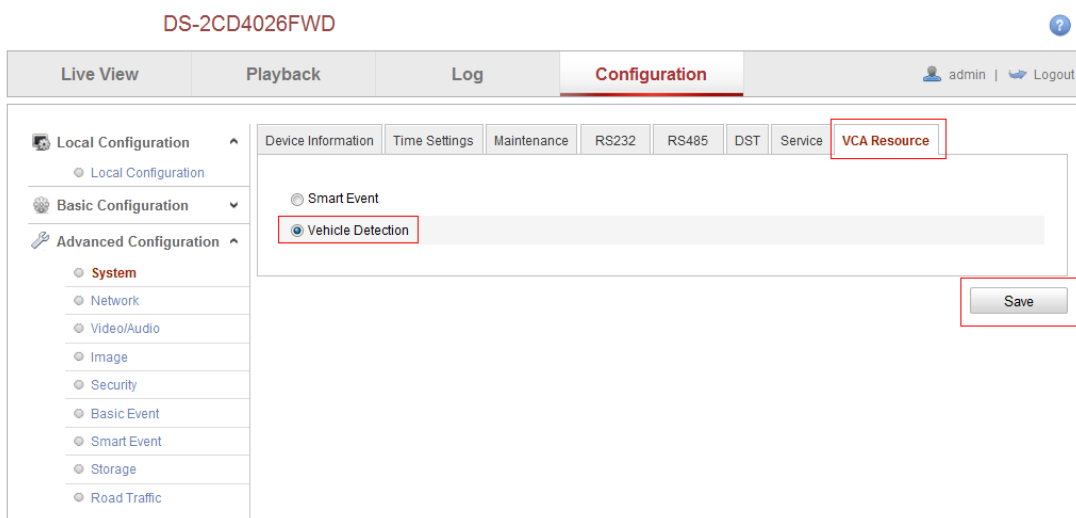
DS-2CD4026FWD

?

Live View
Playback
Log
Configuration
admin | Logout

Local Configuration
Local Configuration
Basic Configuration
Advanced Configuration
System
Network
Video/Audio
Image
Security
Basic Event
Smart Event
Storage
Road Traffic

Device Information
Time Settings
Maintenance
RS232
RS485
DST
Service
VCA Resource

Smart Event
Vehicle Detection

Save